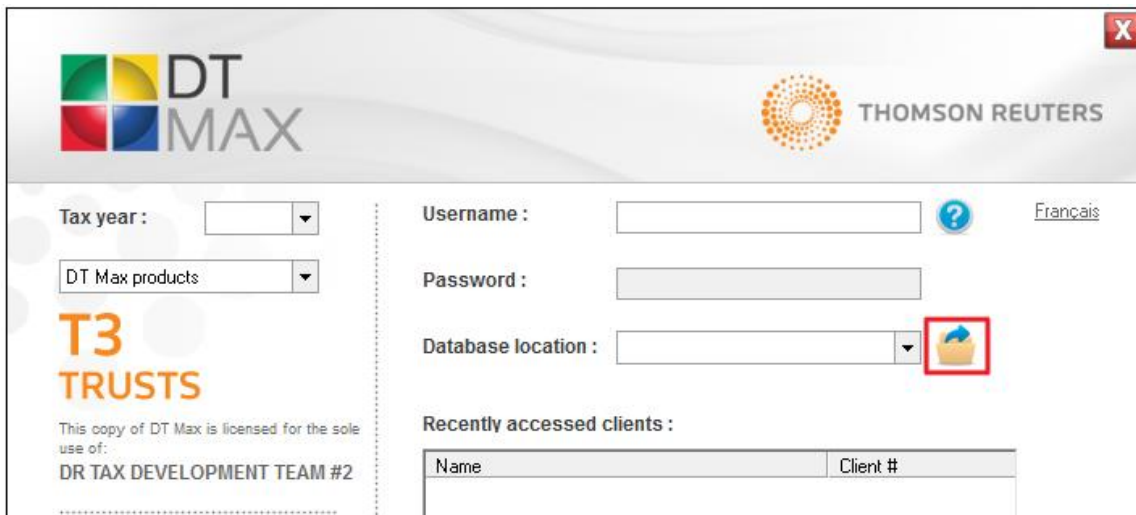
X

DT
MAX

THOMSON REUTERS

Tax year :

DT Max products

T3
TRUSTS

This copy of DT Max is licensed for the sole use of:
DR TAX DEVELOPMENT TEAM #2

Username :

Français

Password :

Database location :

Recently accessed clients :

| Name | Client # |
|---|---|